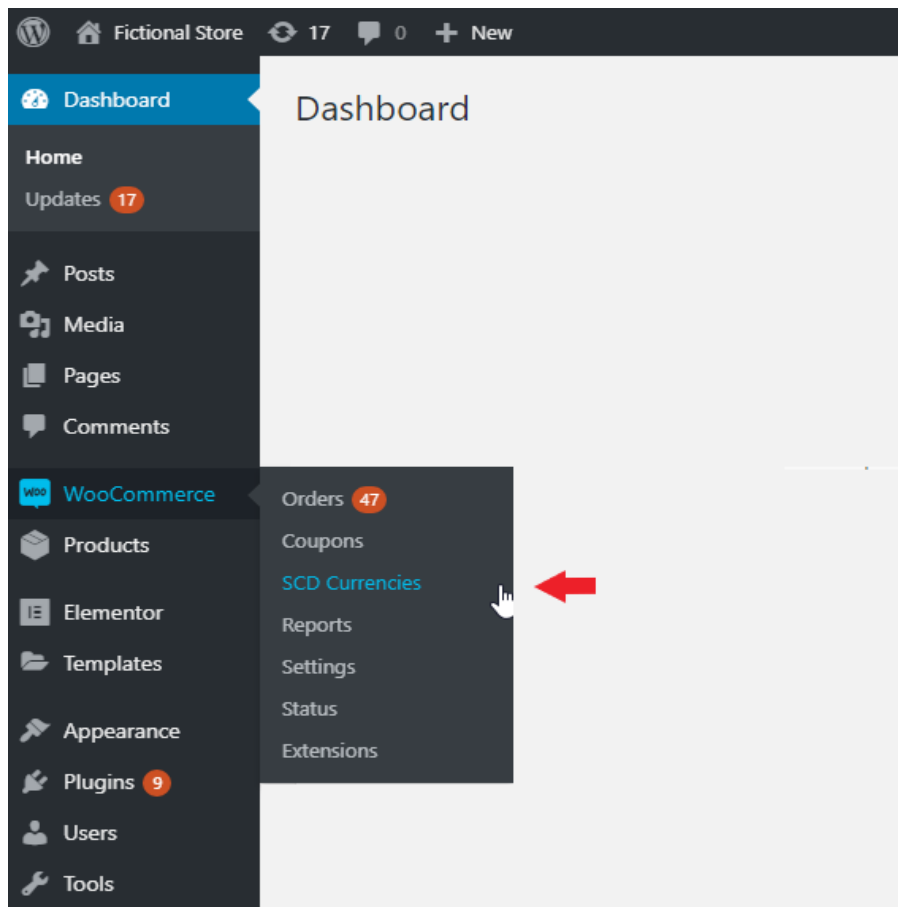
Fictional Store 17 0 New

Dashboard

Home
Updates 17

Posts
Media
Pages
Comments

WooCommerce
Products

Elementor
Templates

Appearance
Plugins 9
Users
Tools

Dashboard

Orders 47
Coupons
SCD Currencies
Reports
Settings
Status
Extensions